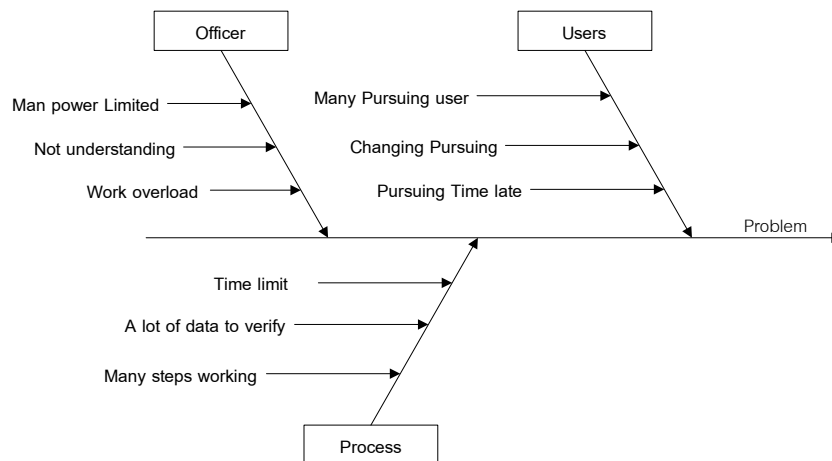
Officer

Man power Limited

Not understanding

Work overload

Users

Many Pursuing user

Changing Pursuing

Pursuing Time late

Problem

Time limit

A lot of data to verify

Many steps working

Process